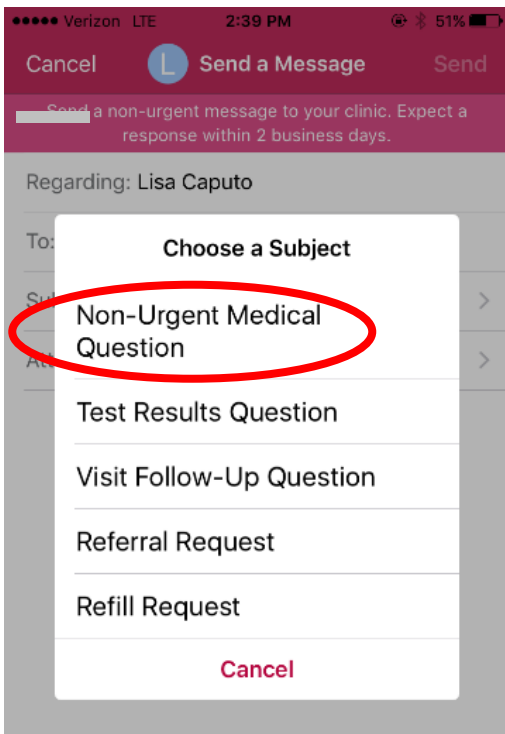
●●●●● Verizon LTE 2:39 PM 51%

Cancel L Send a Message Send

Send a non-urgent message to your clinic. Expect a response within 2 business days.

Regarding: Lisa Caputo

To:

Sub

Att

Choose a Subject

Non-Urgent Medical Question

Test Results Question

Visit Follow-Up Question

Referral Request

Refill Request

Cancel